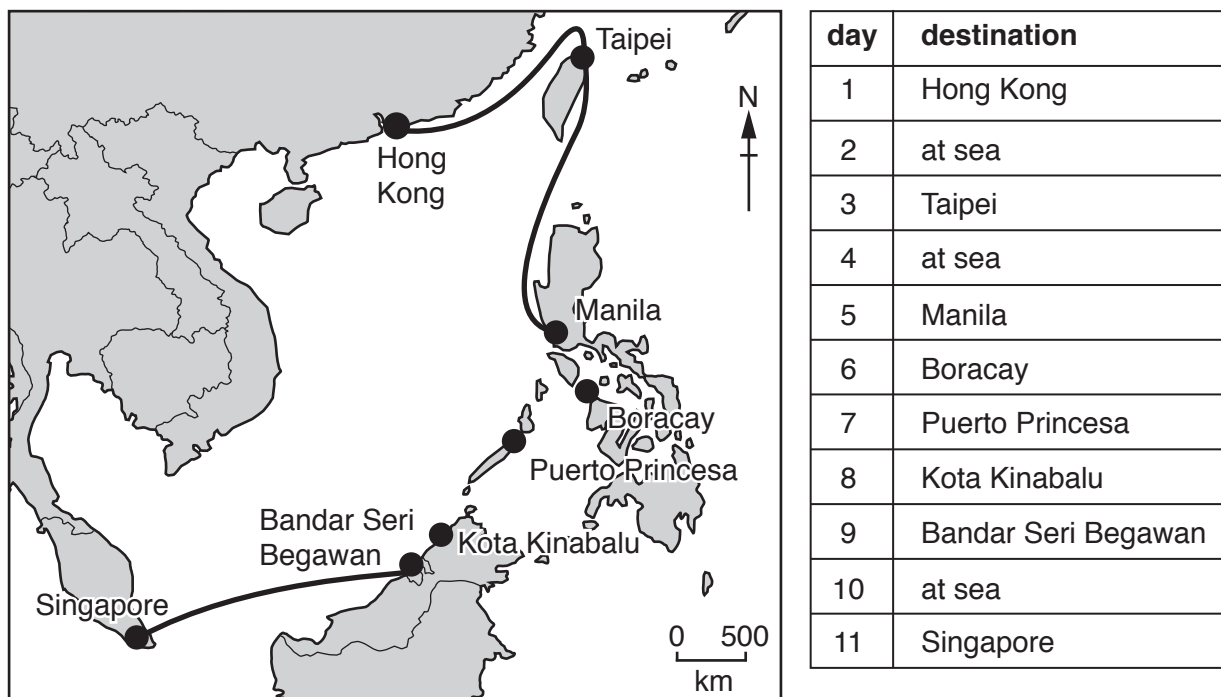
Taipei

N

Hong Kong

Manila

Boracay

Puerto Princesa

Bandar Seri Begawan

Kota Kinabalu

Singapore

0 500
km

| day | destination |
|---|---|
| 1 | Hong Kong |
| 2 | at sea |
| 3 | Taipei |
| 4 | at sea |
| 5 | Manila |
| 6 | Boracay |
| 7 | Puerto Princesa |
| 8 | Kota Kinabalu |
| 9 | Bandar Seri Begawan |
| 10 | at sea |
| 11 | Singapore |